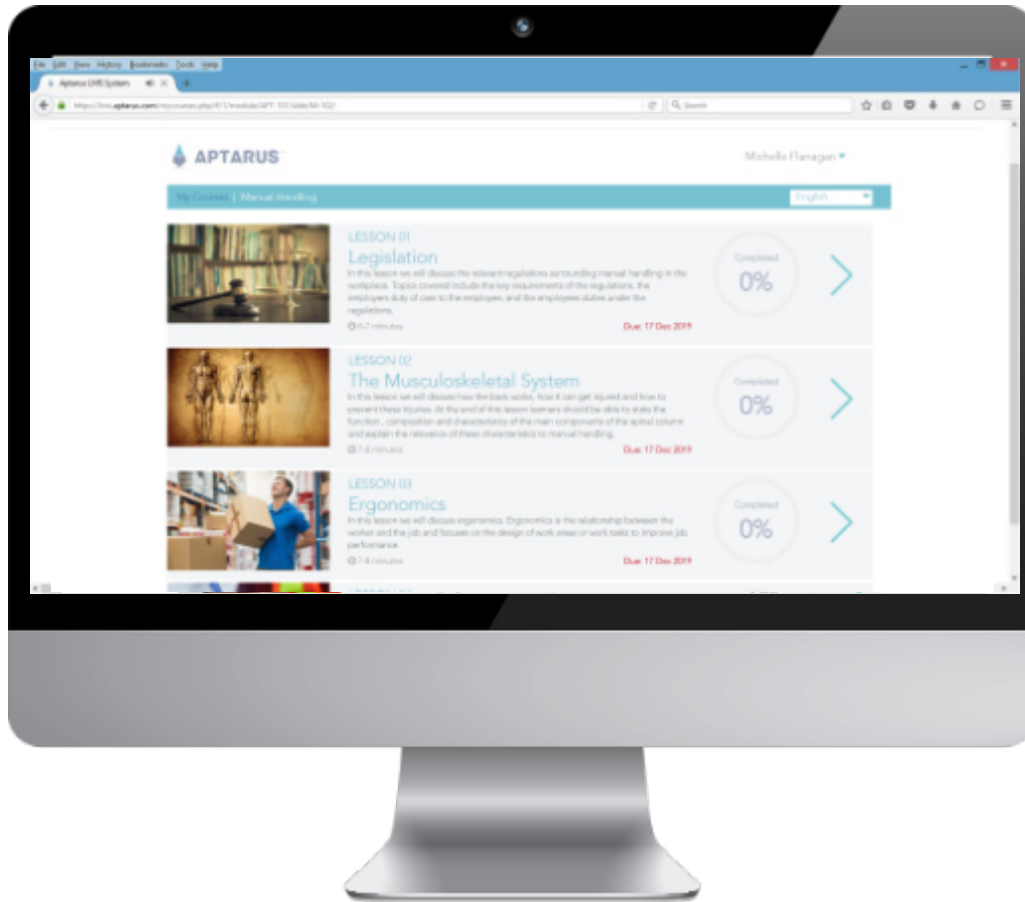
File Edit View History Bookmarks Tools Help

Aptarus LMS System

https://lms.aptarus.com/mycourses.php?

Search

APTARUS

Michelle Flanagan

My Courses | Manual Handling

English

LESSON 01

Legislation

In this lesson we will discuss the relevant regulations surrounding manual handling in the workplace. Topics covered include the key requirements of the regulations, the employers duty of care to the employee, and the employees duties under the regulations.

6-7 minutes

Due: 17 Dec 2019

Completed

0%

LESSON 02

The Musculoskeletal System

In this lesson we will discuss how the back works, how it can get injured and how to prevent these injuries. At the end of this lesson learners should be able to state the function, composition and characteristics of the main components of the spinal column and explain the relevance of these characteristics to manual handling.

7-8 minutes

Due: 17 Dec 2019

Completed

0%

LESSON 03

Ergonomics

In this lesson we will discuss ergonomics. Ergonomics is the relationship between the worker and the job and focuses on the design of work areas or work tasks to improve job performance.

7-8 minutes

Due: 17 Dec 2019

Completed

0%